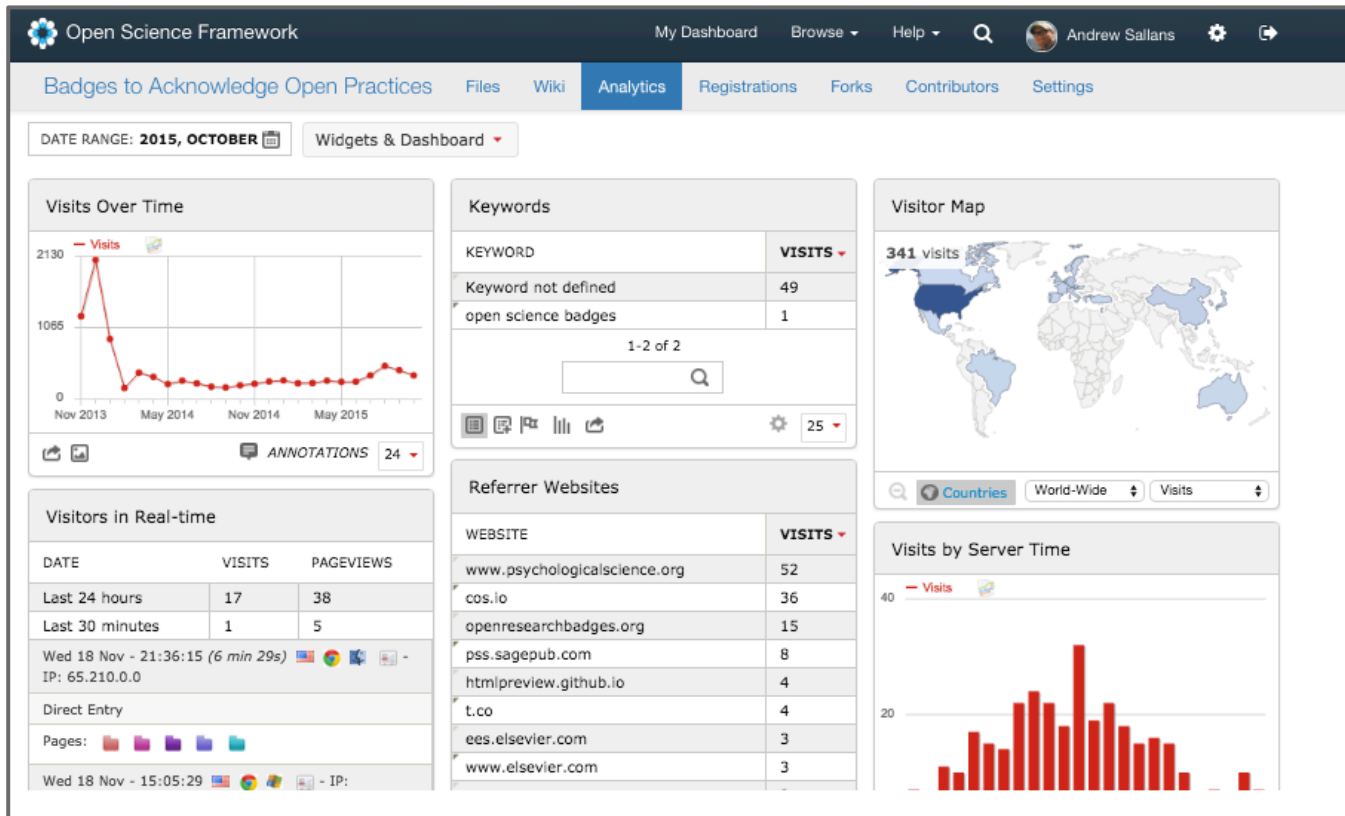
Open Science Framework

My Dashboard  Browse  Help  Andrew Sallans

Badges to Acknowledge Open Practices  Files  Wiki  Analytics  Registrations  Forks  Contributors  Settings

DATE RANGE: **2015, OCTOBER**  Widgets & Dashboard

Visits Over Time

— Visits

2130
1065
0

Nov 2013  May 2014  Nov 2014  May 2015

ANNOTATIONS  24

Visitors in Real-time

| DATE | VISITS | PAGEVIEWS |
|---|---|---|
| Last 24 hours | 17 | 38 |
| Last 30 minutes | 1 | 5 |

Wed 18 Nov - 21:36:15 (6 min 29s) - IP: 65.210.0.0

Direct Entry

Pages:

Wed 18 Nov - 15:05:29 - IP:

Keywords

| KEYWORD | VISITS |
|---|---|
| Keyword not defined | 49 |
| open science badges | 1 |

1-2 of 2

25

Referrer Websites

| WEBSITE | VISITS |
|---|---|
| www.psychologicalscience.org | 52 |
| cos.io | 36 |
| openresearchbadges.org | 15 |
| pss.sagepub.com | 8 |
| htmlpreview.github.io | 4 |
| t.co | 4 |
| ees.elsevier.com | 3 |
| www.elsevier.com | 3 |

Visitor Map

341 visits

Countries  World-Wide  Visits

Visits by Server Time

— Visits

40
20